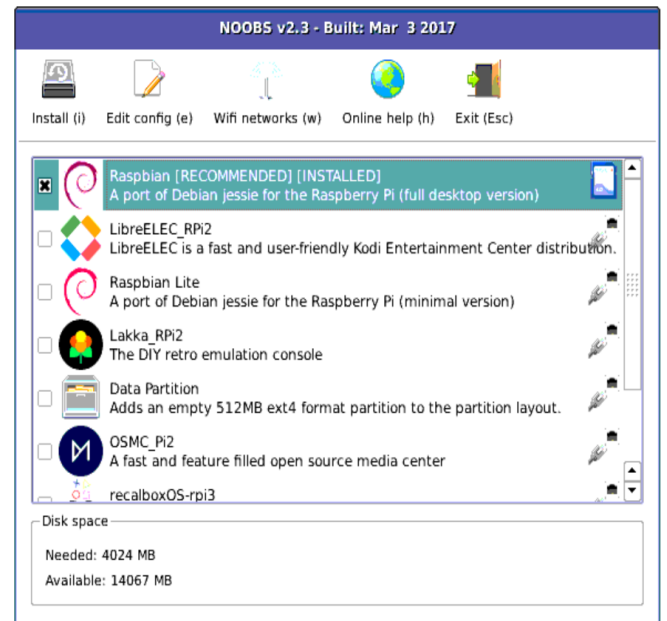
NOOBS v2.3 - Built: Mar 3 2017

Install (i)
Edit config (e)
Wifi networks (w)
Online help (h)
Exit (Esc)

Raspbian [RECOMMENDED] [INSTALLED]
A port of Debian jessie for the Raspberry Pi (full desktop version)

LibreELEC_RPi2
LibreELEC is a fast and user-friendly Kodi Entertainment Center distribution.

Raspbian Lite
A port of Debian jessie for the Raspberry Pi (minimal version)

Lakka_RPi2
The DIY retro emulation console

Data Partition
Adds an empty 512MB ext4 format partition to the partition layout.

OSMC_Pi2
A fast and feature filled open source media center

recalboxOS-rpi3

Disk space

Needed: 4024 MB

Available: 14067 MB